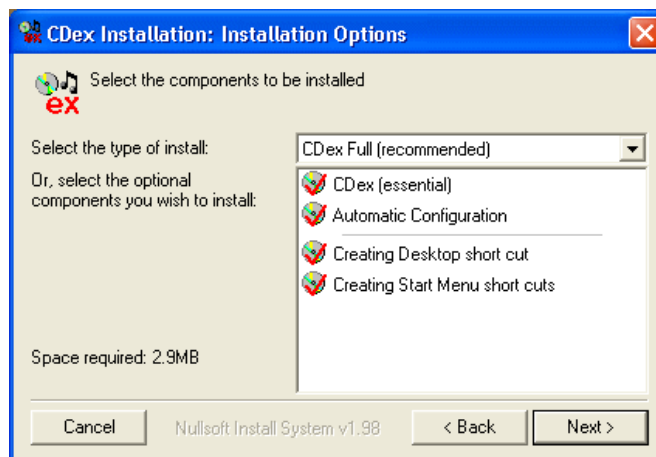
CDex Installation: Installation Options

ex

Select the components to be installed

Select the type of install:

CDex Full (recommended)

Or, select the optional components you wish to install:

CDex (essential)
Automatic Configuration
Creating Desktop short cut
Creating Start Menu short cuts

Space required: 2.9MB

Cancel

Nullsoft Install System v1.98

< Back

Next >